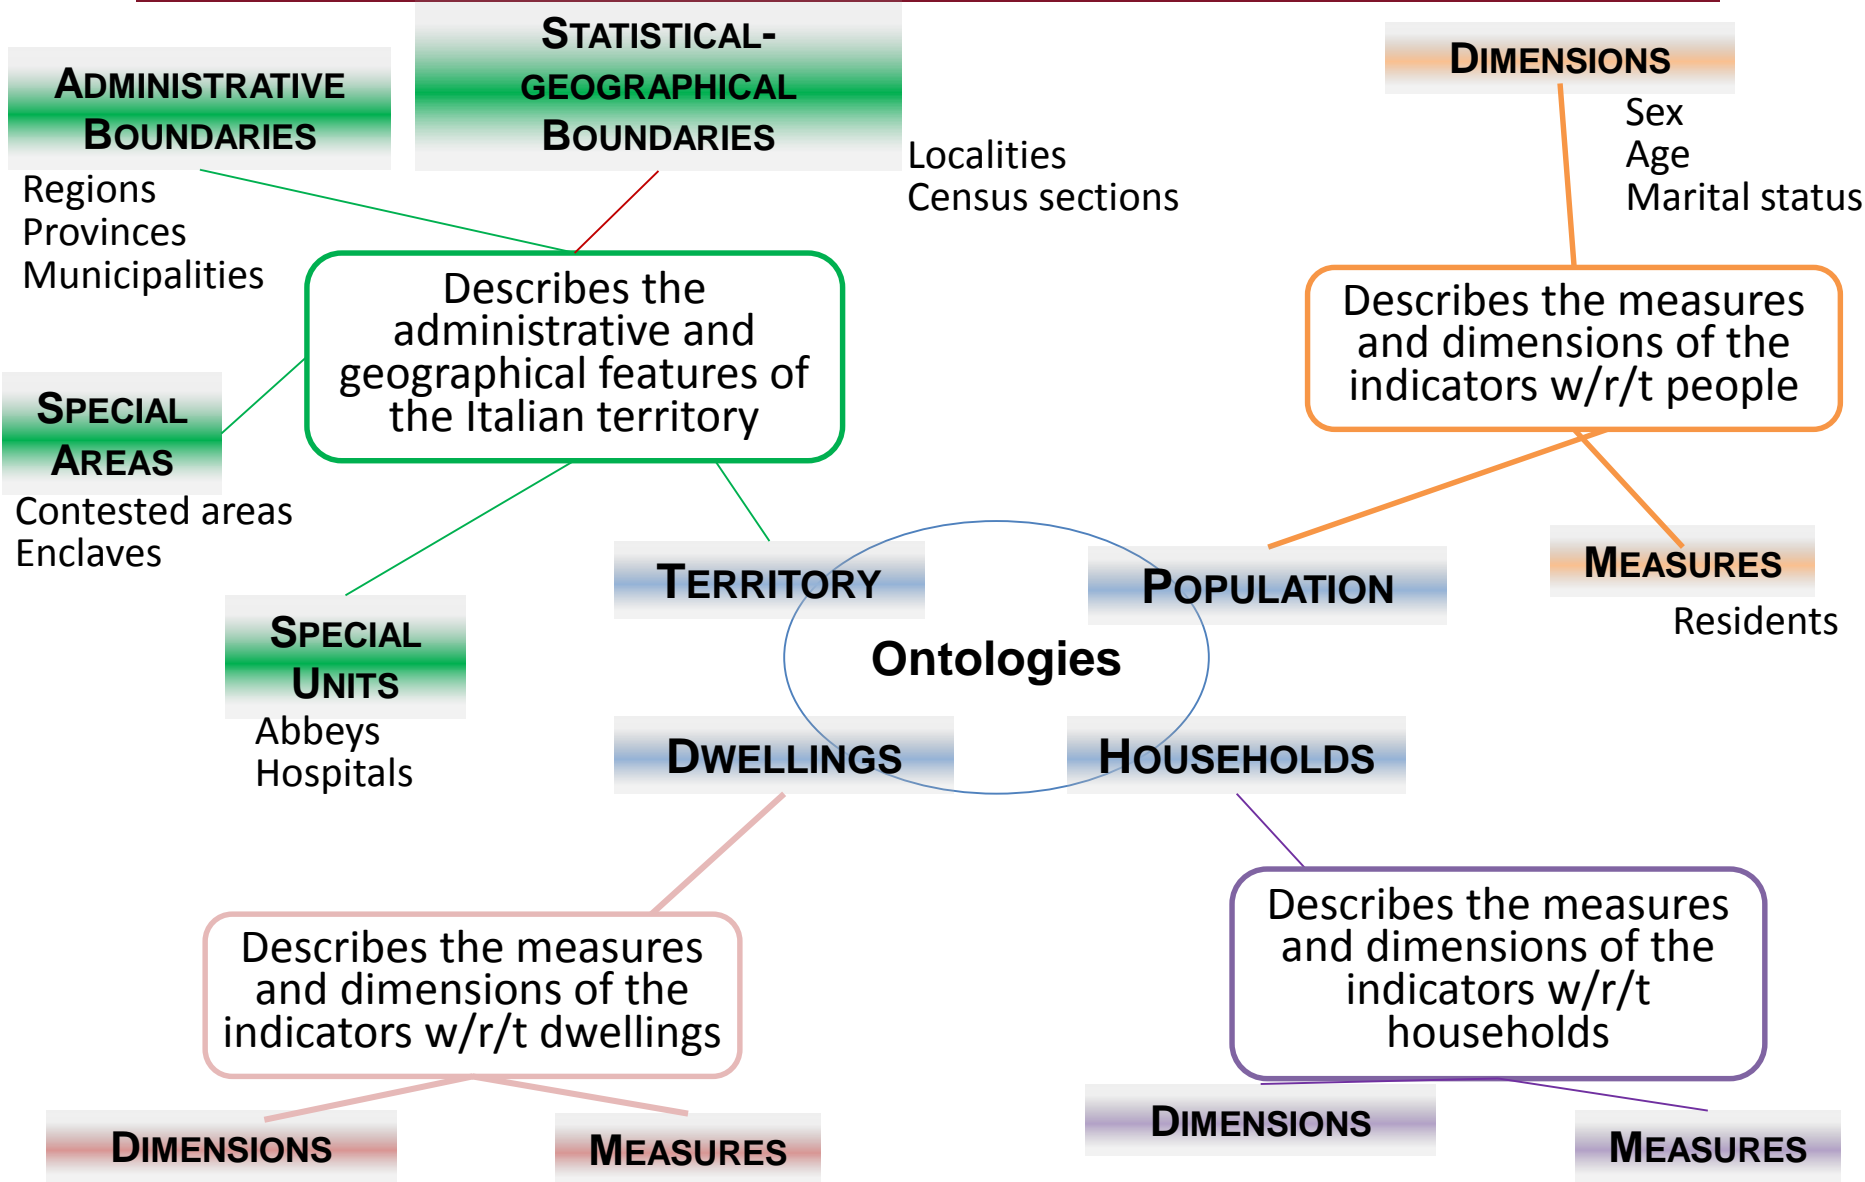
ADMINISTRATIVE BOUNDARIES

Regions
Provinces
Municipalities

STATISTICAL-GEOGRAPHICAL BOUNDARIES

Localities
Census sections

DIMENSIONS

Sex
Age
Marital status

Describes the administrative and geographical features of the Italian territory

Describes the measures and dimensions of the indicators w/r/t people

SPECIAL AREAS

Contested areas
Enclaves

TERRITORY

POPULATION

MEASURES

Residents

Ontologies

SPECIAL UNITS

Abbeys
Hospitals

DWELLINGS

HOUSEHOLDS

Describes the measures and dimensions of the indicators w/r/t dwellings

Describes the measures and dimensions of the indicators w/r/t households

DIMENSIONS

MEASURES

DIMENSIONS

MEASURES